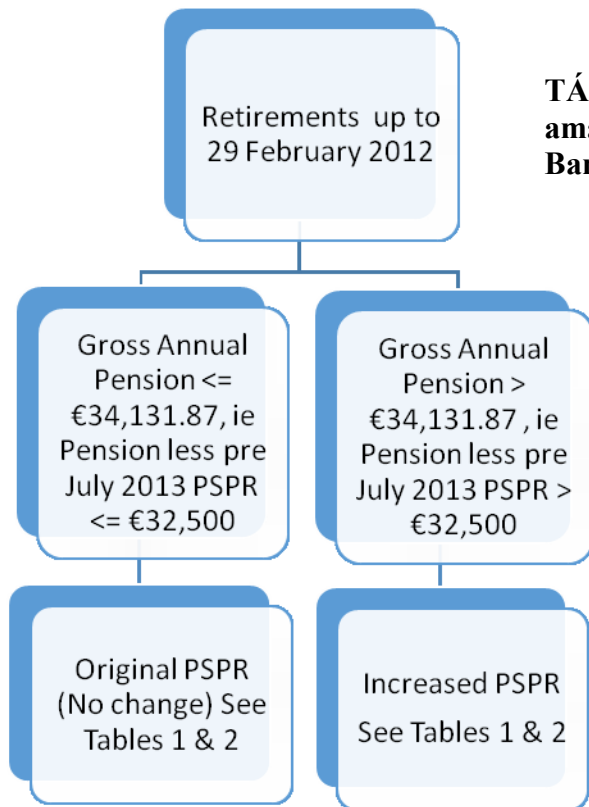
Retirements up to 29 February 2012

TÁ
ama
Bar

Gross Annual Pension <= €34,131.87, ie Pension less pre July 2013 PSPR <= €32,500

Gross Annual Pension > €34,131.87 , ie Pension less pre July 2013 PSPR > €32,500

Original PSPR (No change) See Tables 1 & 2

Increased PSPR See Tables 1 & 2